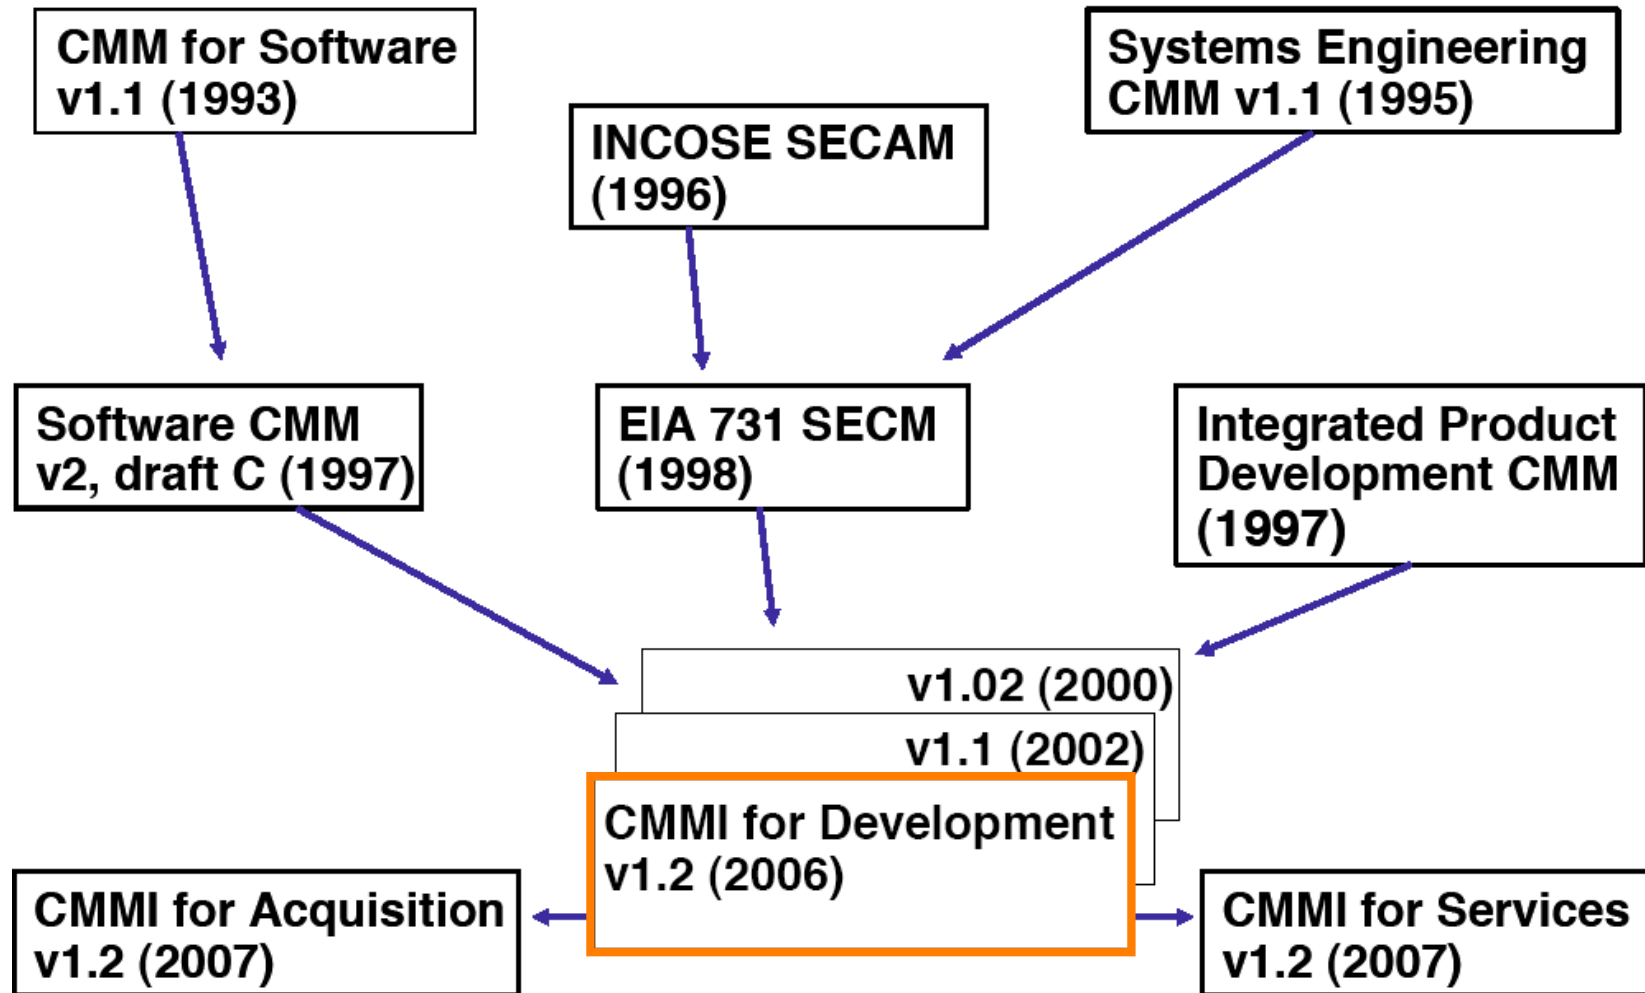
CMM for Software v1.1 (1993)

INCOSE SECAM (1996)

Systems Engineering CMM v1.1 (1995)

Software CMM v2, draft C (1997)

EIA 731 SECM (1998)

Integrated Product Development CMM (1997)

v1.02 (2000)

v1.1 (2002)

CMMI for Development v1.2 (2006)

CMMI for Acquisition v1.2 (2007)

CMMI for Services v1.2 (2007)